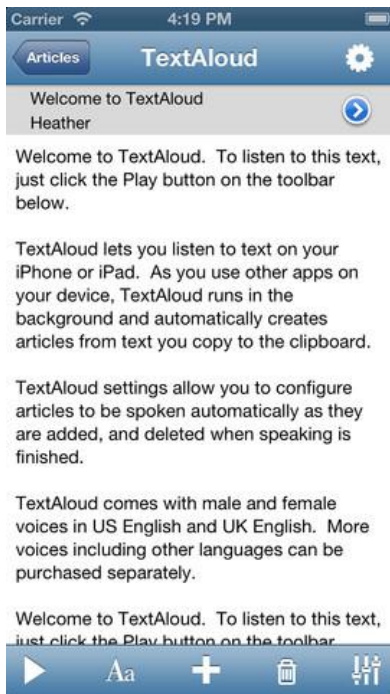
Carrier 4:19 PM

Articles TextAloud

Welcome to TextAloud
Heather

Welcome to TextAloud. To listen to this text, just click the Play button on the toolbar below.

TextAloud lets you listen to text on your iPhone or iPad. As you use other apps on your device, TextAloud runs in the background and automatically creates articles from text you copy to the clipboard.

TextAloud settings allow you to configure articles to be spoken automatically as they are added, and deleted when speaking is finished.

TextAloud comes with male and female voices in US English and UK English. More voices including other languages can be purchased separately.

Welcome to TextAloud. To listen to this text, just click the Play button on the toolbar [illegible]

Aa